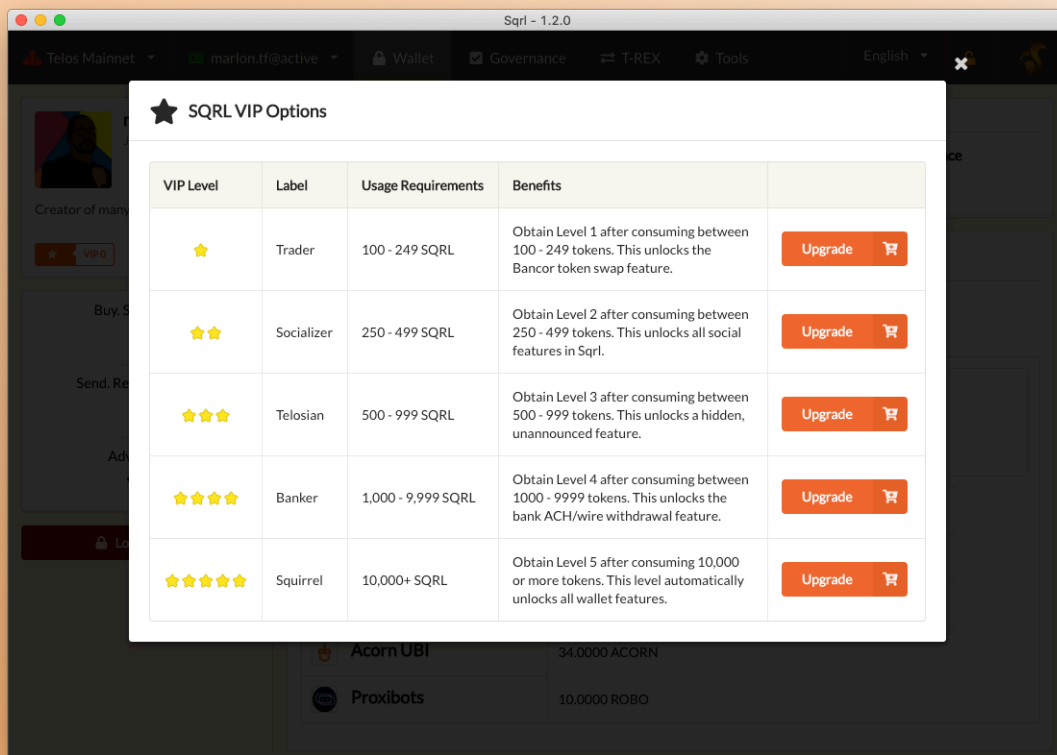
Sqrl - 1.2.0

Telos Mainnet   marlon.tf@active   Wallet   Governance   T-REX   Tools   English

Creator of many

VIP 0

Buy. S

Send. Re

Adv

Lo

SQRL VIP Options

| VIP Level | Label | Usage Requirements | Benefits | |
|---|---|---|---|---|
| ⭐ | Trader | 100 - 249 SQRL | Obtain Level 1 after consuming between 100 - 249 tokens. This unlocks the Bancor token swap feature. | Upgrade |
| ⭐⭐ | Socializer | 250 - 499 SQRL | Obtain Level 2 after consuming between 250 - 499 tokens. This unlocks all social features in Sqrl. | Upgrade |
| ⭐⭐⭐ | Telosian | 500 - 999 SQRL | Obtain Level 3 after consuming between 500 - 999 tokens. This unlocks a hidden, unannounced feature. | Upgrade |
| ⭐⭐⭐⭐ | Banker | 1,000 - 9,999 SQRL | Obtain Level 4 after consuming between 1000 - 9999 tokens. This unlocks the bank ACH/wire withdrawal feature. | Upgrade |
| ⭐⭐⭐⭐⭐ | Squirrel | 10,000+ SQRL | Obtain Level 5 after consuming 10,000 or more tokens. This level automatically unlocks all wallet features. | Upgrade |

Acorn UBI   34.0000 ACORN
Proxibots   10.0000 ROBO